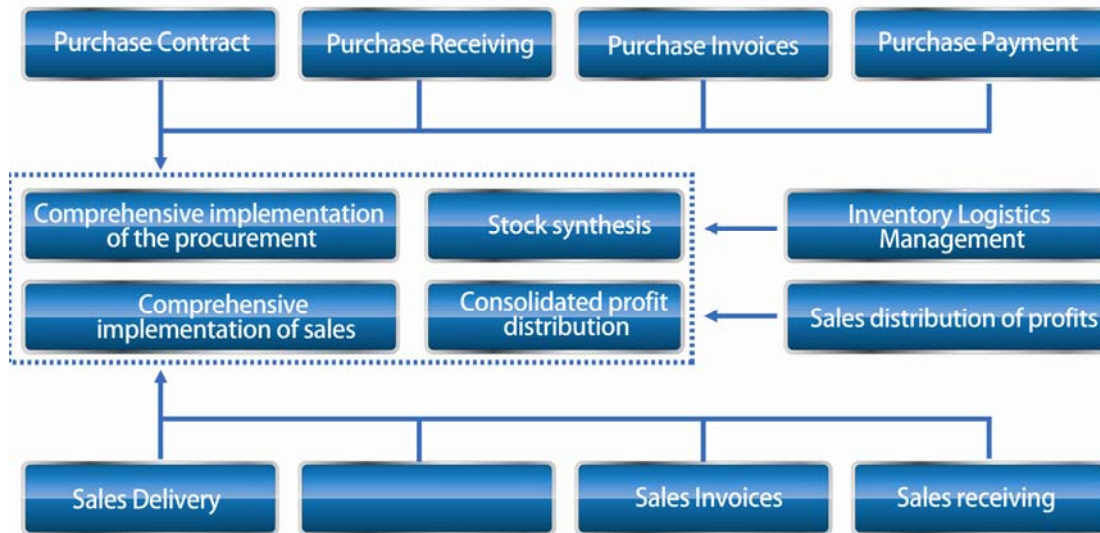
Purchase Contract

Purchase Receiving

Purchase Invoices

Purchase Payment

Comprehensive implementation of the procurement

Stock synthesis

Inventory Logistics Management

Comprehensive implementation of sales

Consolidated profit distribution

Sales distribution of profits

Sales Delivery

Sales Invoices

Sales receiving